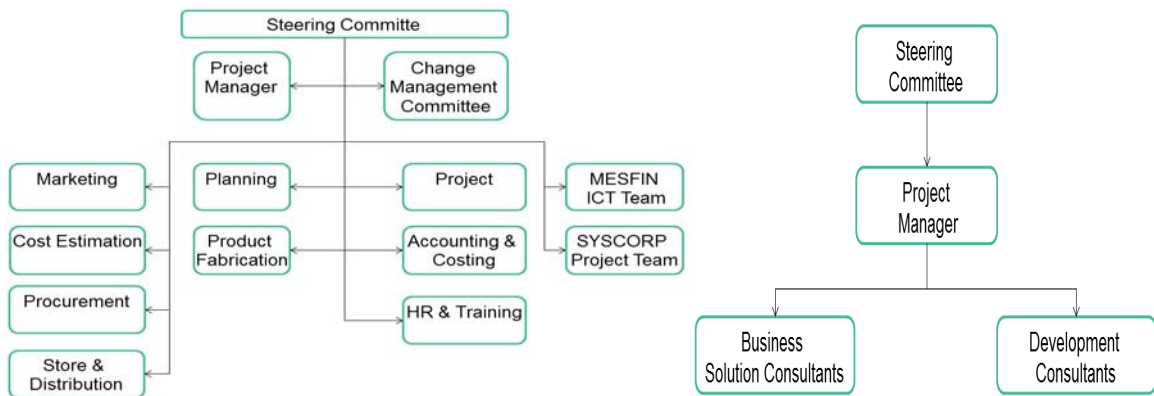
Steering Committe

Project Manager

Change Management Committee

Marketing

Cost Estimation

Procurement

Store & Distribution

Planning

Product Fabrication

Project

Accounting & Costing

HR & Training

MESFIN ICT Team

SYSCORP Project Team

Steering Committee

Project Manager

Business Solution Consultants

Development Consultants